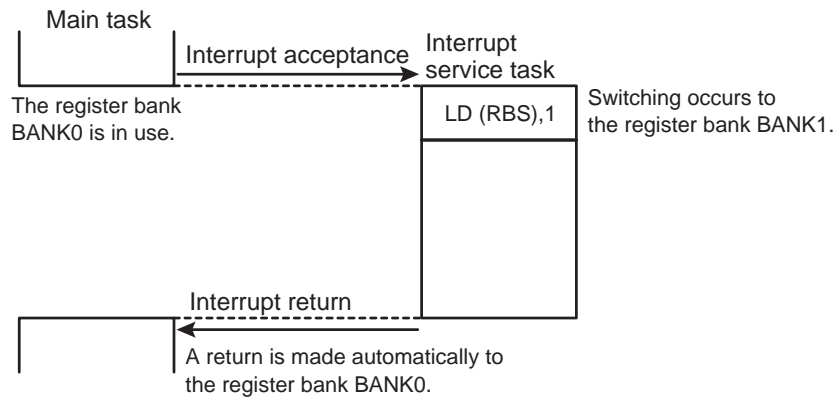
Main task

Interrupt acceptance

Interrupt service task

The register bank BANK0 is in use.

LD (RBS),1

Switching occurs to the register bank BANK1.

Interrupt return

A return is made automatically to the register bank BANK0.